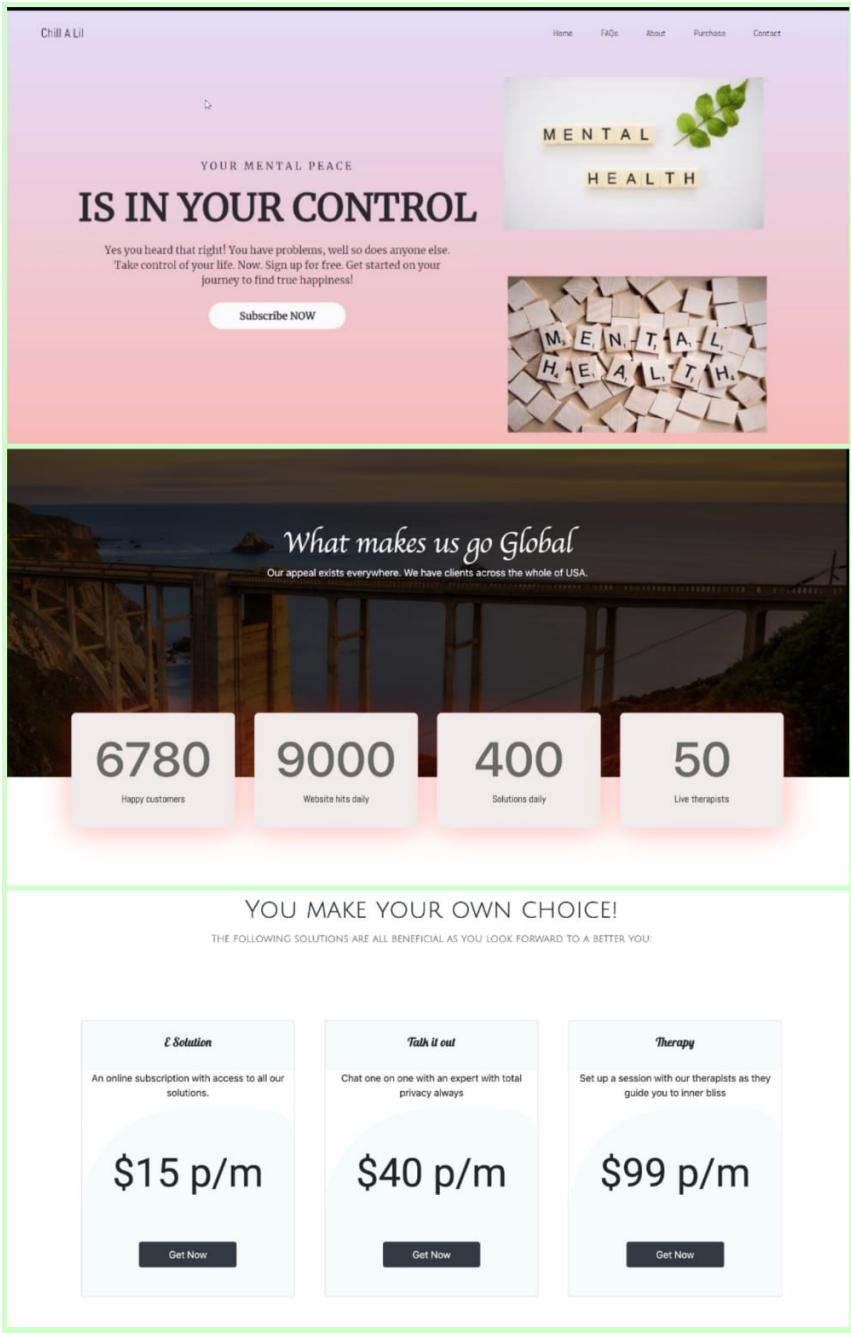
Chill A Lil

Home FAQs About Purchase Contact

YOUR MENTAL PEACE

IS IN YOUR CONTROL

Yes you heard that right! You have problems, well so does anyone else. Take control of your life. Now. Sign up for free. Get started on your journey to find true happiness!

Subscribe NOW

MENTAL HEALTH

MENTAL HEALTH

What makes us go Global

Our appeal exists everywhere. We have clients across the whole of USA.

6780
Happy customers

9000
Website hits daily

400
Solutions daily

50
Live therapists

YOU MAKE YOUR OWN CHOICE!

THE FOLLOWING SOLUTIONS ARE ALL BENEFICIAL AS YOU LOOK FORWARD TO A BETTER YOU!

E Solution

An online subscription with access to all our solutions.

$15 p/m

Get Now

Talk it out

Chat one on one with an expert with total privacy always

$40 p/m

Get Now

Therapy

Set up a session with our therapists as they guide you to inner bliss

$99 p/m

Get Now